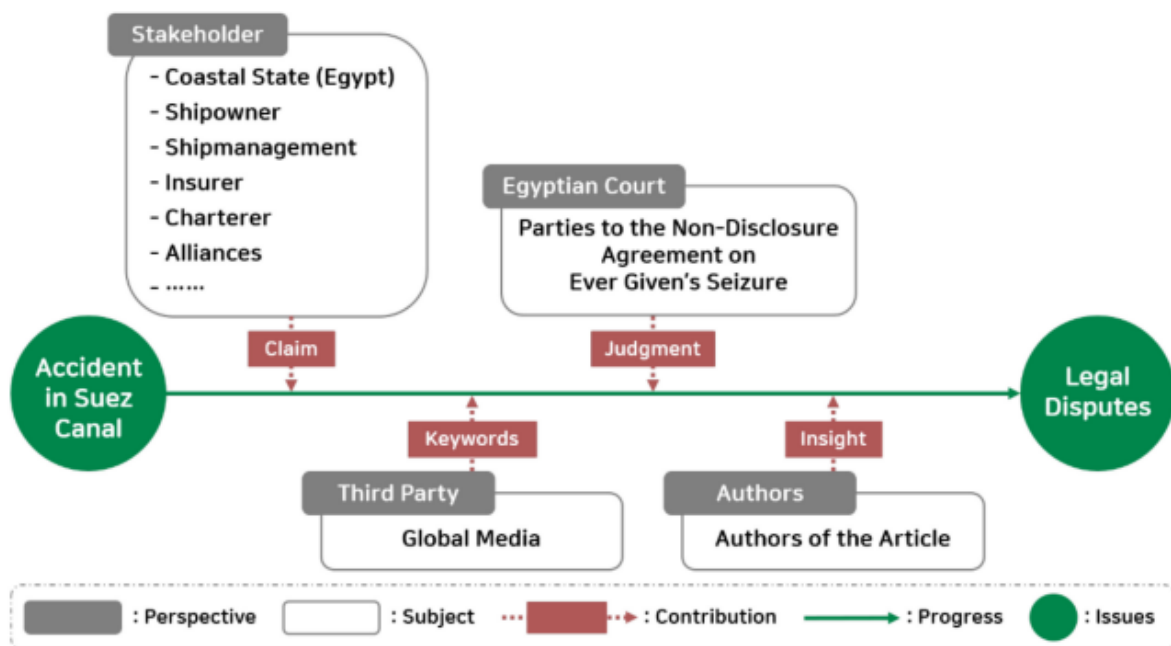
Stakeholder

- Coastal State (Egypt)
- Shipowner
- Shipmanagement
- Insurer
- Charterer
- Alliances
- ……

Egyptian Court

Parties to the Non-Disclosure Agreement on Ever Given's Seizure

Claim

Judgment

Accident in Suez Canal

Legal Disputes

Keywords

Insight

Third Party

Global Media

Authors

Authors of the Article

: Perspective : Subject : Contribution : Progress : Issues